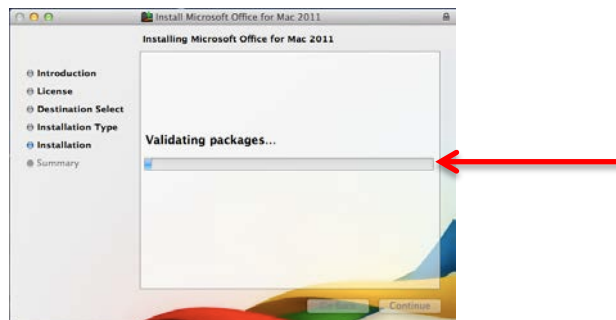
Install Microsoft Office for Mac 2011

Installing Microsoft Office for Mac 2011

Introduction
License
Destination Select
Installation Type
Installation
Summary

Validating packages...

Go Back
Continue